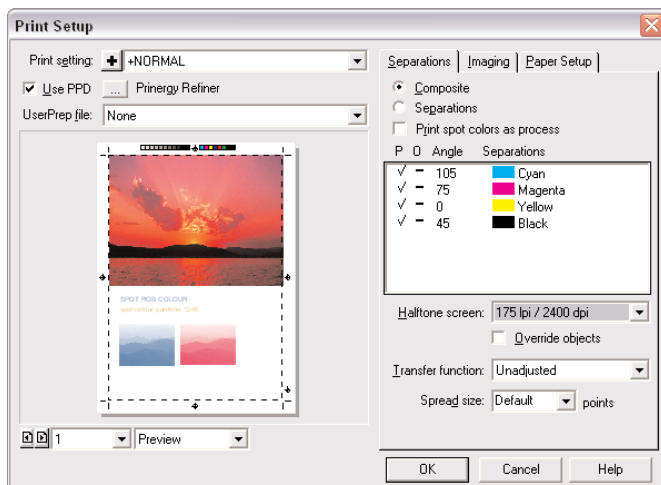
Print Setup

Print setting: +NORMAL

Use PPD ... Prinergy Refiner

UserPrep file: None

SPOT RGB COLOUR

spot colour pantone 1245

1 Preview

Separations | Imaging | Paper Setup

Composite

Separations

Print spot colors as process

| P | O | Angle | Separations |
|---|---|---|---|
| √ | – | 105 | Cyan |
| √ | – | 75 | Magenta |
| √ | – | 0 | Yellow |
| √ | – | 45 | Black |

Halftone screen: 175 lpi / 2400 dpi

Override objects

Transfer function: Unadjusted

Spread size: Default points

OK Cancel Help